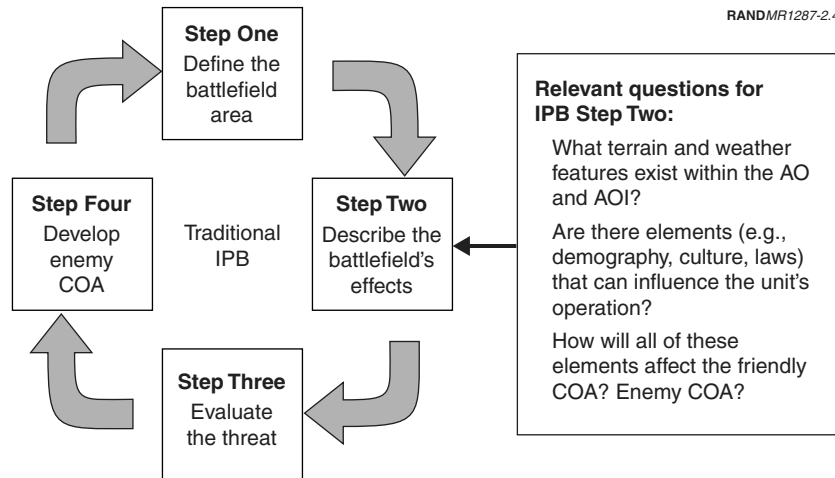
RANDMR1287-2.4

Step One
Define the battlefield area

Step Four
Develop enemy COA

Traditional IPB

Step Two
Describe the battlefield's effects

Step Three
Evaluate the threat

Relevant questions for IPB Step Two:

What terrain and weather features exist within the AO and AOI?

Are there elements (e.g., demography, culture, laws) that can influence the unit's operation?

How will all of these elements affect the friendly COA? Enemy COA?